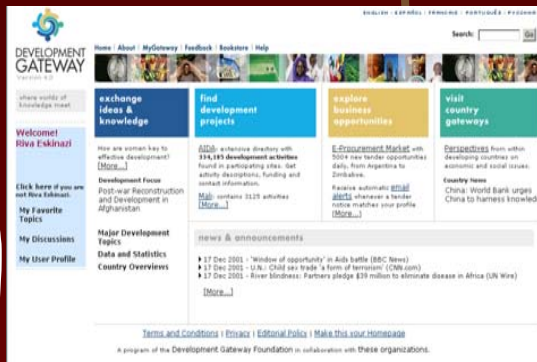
ENGLISH | ESPAÑOL | FRANÇAIS | PORTUGUÊS | РУССКИЙ

DEVELOPMENT GATEWAY
Version 4.0

Home | About | MyGateway | Feedback | Bookstore | Help

Search: Go

where worlds of knowledge meet

Welcome! Riva Eskinazi

Click here if you are not Riva Eskinazi.

My Favorite Topics

My Discussions

My User Profile

exchange ideas & knowledge

How are women key to effective development? [More...]

Development Focus
Post-war Reconstruction and Development in Afghanistan

Major Development Topics

Data and Statistics

Country Overviews

find development projects

AIDA: extensive directory with 334,185 development activities found in participating sites. Get activity descriptions, funding and contact information.

Mali: contains 3125 activities [More...]

explore business opportunities

E-Procurement Market with 500+ new tender opportunities daily, from Argentina to Zimbabwe.

Receive automatic email alerts whenever a tender notice matches your profile. [More...]

visit country gateways

Perspectives from within developing countries on economic and social issues.

Country News
China: World Bank urges China to harness knowled

news & announcements

17 Dec 2001 - 'Window of opportunity' in Aids battle (BBC News)
17 Dec 2001 - U.N.: Child sex trade 'a form of terrorism' (CNN.com)
17 Dec 2001 - River blindness: Partners pledge $39 million to eliminate disease in Africa (UN Wire)

[More...]

Terms and Conditions | Privacy | Editorial Policy | Make this your Homepage

A program of the Development Gateway Foundation in collaboration with these organizations.